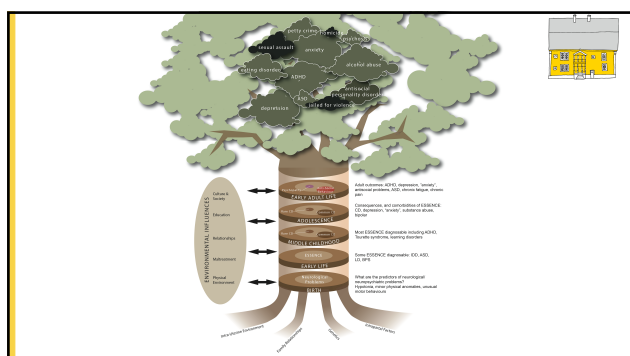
petty crime
homicide
psychosis
sexual assault
anxiety
ADHD
alcohol abuse
eating disorder
ASD
antisocial personality disorder
depression
jailed for violence

ENVIRONMENTAL INFLUENCES
Culture & Society
Education
Relationships
Maltreatment
Physical Environment

EARLY ADULT LIFE
ADOLESCENCE
MIDDLE CHILDHOOD
ESSENCE
EARLY LIFE
BIRTH

Adult outcomes: ADHD, depression, "anxiety", antisocial problems, ASD, chronic fatigue, chronic pain

Consequences, and comorbidities of ESSENCE CD, depression, "anxiety", substance abuse, bipolar

Most ESSENCE diagnosable including ADHD, Tourette syndrome, learning disorders

Some ESSENCE diagnosable: IDD, ASD, LD, BPE

What are the predictors of neurological/ neuropsychiatric problems? Hypotonia, minor physical anomalies, unusual motor behaviours

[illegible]
Family Relationships
Genetics
Intrauterine Factors